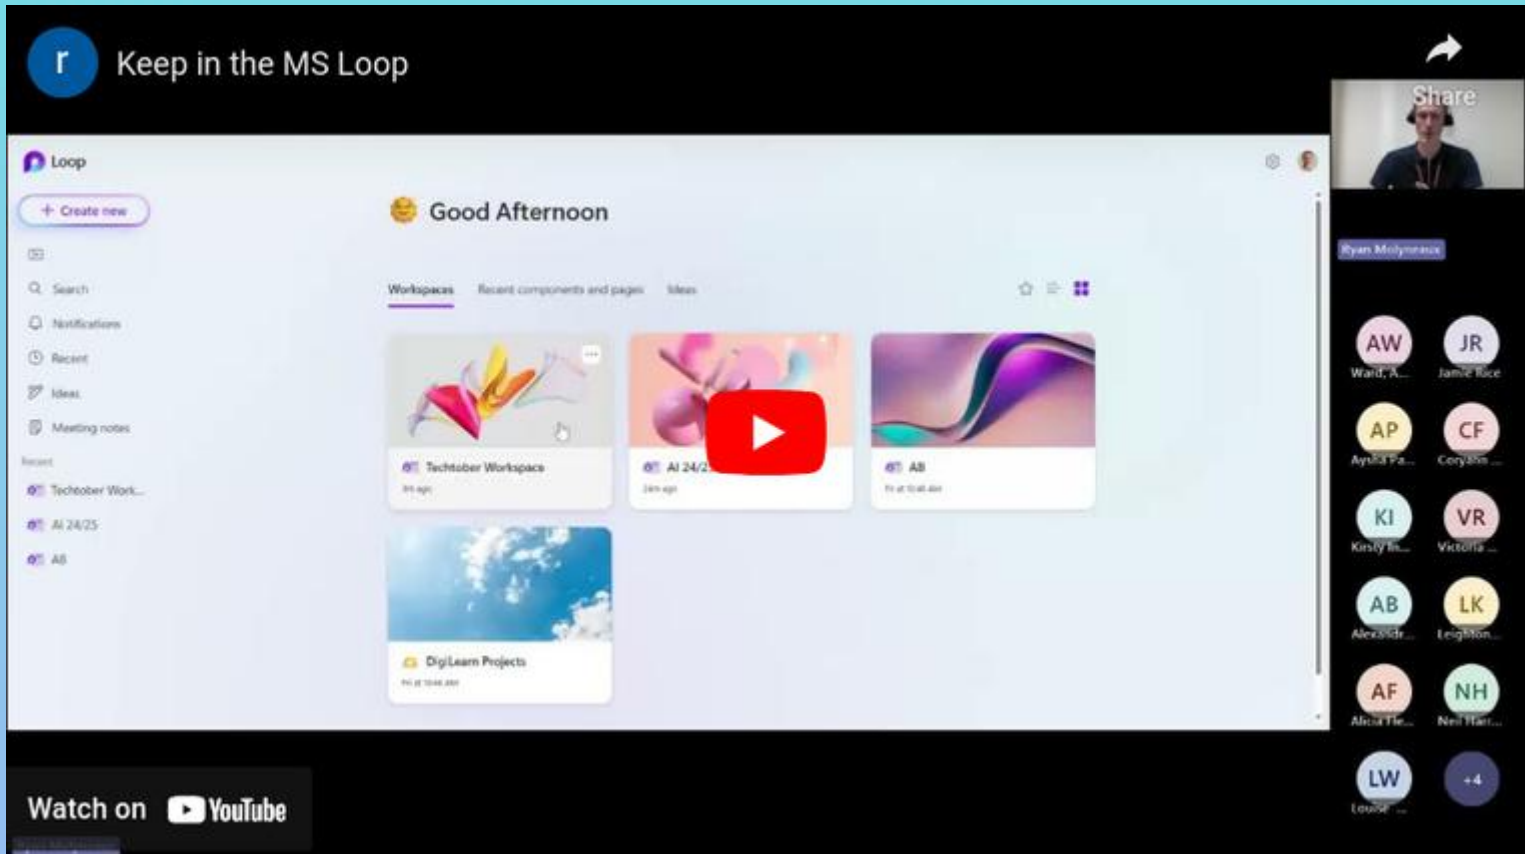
r
Keep in the MS Loop

Share

Loop

+ Create new

Search
Notifications
Recent
Ideas
Meeting notes
Recent
Techtober Work...
AI 24/25
AB

Good Afternoon

Workspaces
Recent components and pages
Ideas

Techtober Workspace
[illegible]

AI 24/2
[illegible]

AB
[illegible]

DigiLearn Projects
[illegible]

Ryan Molyneaux

AW
Ward, A...
JR
Jamie Rice
AP
Aysha Pa...
CF
Corydon...
KI
Kirsty In...
VR
Victoria ...
AB
Alexandr...
LK
Leighton...
AF
Alicia Fle...
NH
Neil Harr...
LW
Louise ...
+4

Watch on YouTube